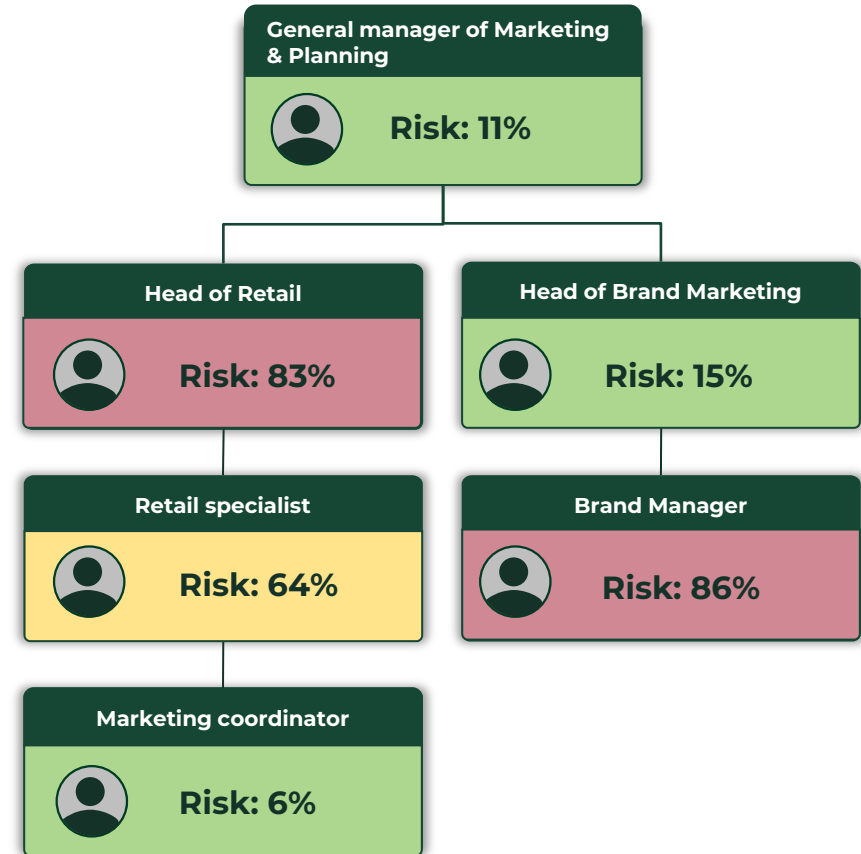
General manager of Marketing & Planning

Risk: 11%

Head of Retail

Risk: 83%

Head of Brand Marketing

Risk: 15%

Retail specialist

Risk: 64%

Brand Manager

Risk: 86%

Marketing coordinator

Risk: 6%